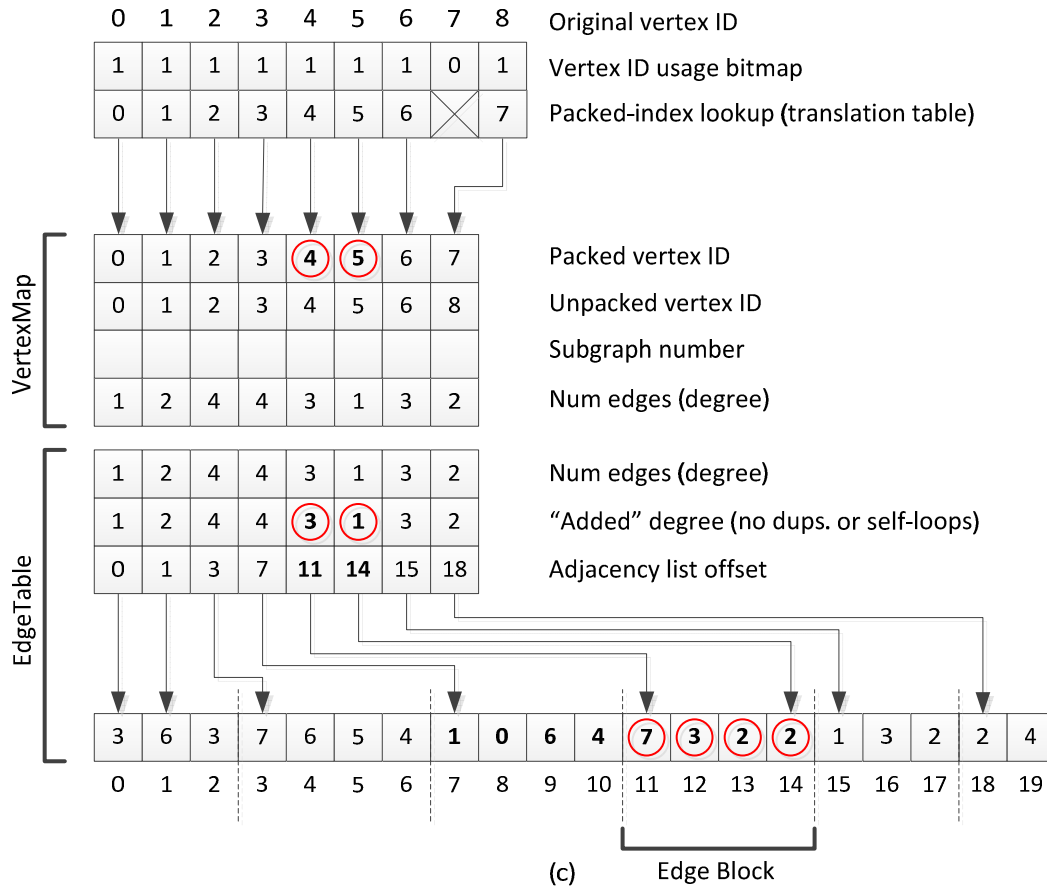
| 0 | 1 | 2 | 3 | 4 | 5 | 6 | 7 | 8 |
|---|---|---|---|---|---|---|---|---|
| 1 | 1 | 1 | 1 | 1 | 1 | 1 | 0 | 1 |
| 0 | 1 | 2 | 3 | 4 | 5 | 6 | | 7 |

Original vertex ID
Vertex ID usage bitmap
Packed-index lookup (translation table)

VertexMap

| 0 | 1 | 2 | 3 | 4 | 5 | 6 | 7 |
|---|---|---|---|---|---|---|---|
| 0 | 1 | 2 | 3 | 4 | 5 | 6 | 8 |
| | | | | | | | |
| 1 | 2 | 4 | 4 | 3 | 1 | 3 | 2 |

Packed vertex ID
Unpacked vertex ID
Subgraph number
Num edges (degree)

EdgeTable

| 1 | 2 | 4 | 4 | 3 | 1 | 3 | 2 |
|---|---|---|---|---|---|---|---|
| 1 | 2 | 4 | 4 | 3 | 1 | 3 | 2 |
| 0 | 1 | 3 | 7 | 11 | 14 | 15 | 18 |

Num edges (degree)
“Added” degree (no dups. or self-loops)
Adjacency list offset

| 3 | 6 | 3 | 7 | 6 | 5 | 4 | 1 | 0 | 6 | 4 | 7 | 3 | 2 | 2 | 1 | 3 | 2 | 2 | 4 |
|---|---|---|---|---|---|---|---|---|---|---|---|---|---|---|---|---|---|---|---|
| 0 | 1 | 2 | 3 | 4 | 5 | 6 | 7 | 8 | 9 | 10 | 11 | 12 | 13 | 14 | 15 | 16 | 17 | 18 | 19 |

(c)
Edge Block